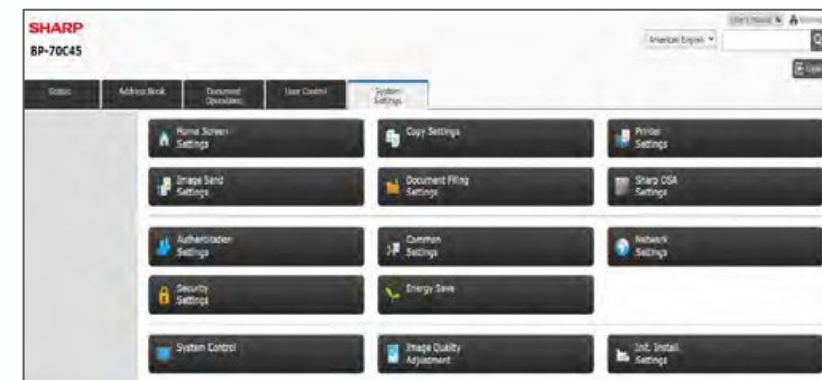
SHARP
BP-70C45

User's Manual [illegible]

American English

Status
Address Book
Document Operations
User Control
System Settings

Home Screen Settings
Copy Settings
Printer Settings
Image Send Settings
Document Filing Settings
Sharp OSA Settings
Authentication Settings
Common Settings
Network Settings
Security Settings
Energy Save
System Control
Image Quality Adjustment
Init. Install. Settings